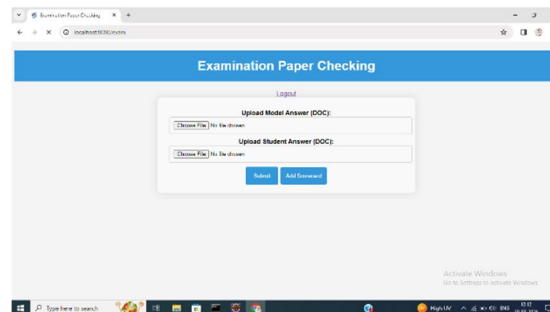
Examination Paper Checking
localhost:5000/exam

Examination Paper Checking

Logout

Upload Model Answer (DOC):
Choose File No file chosen

Upload Student Answer (DOC):
Choose File No file chosen

Submit Add Keyword

Activate Windows
Go to Settings to activate Windows.

Type here to search

High UV ENG 10:17